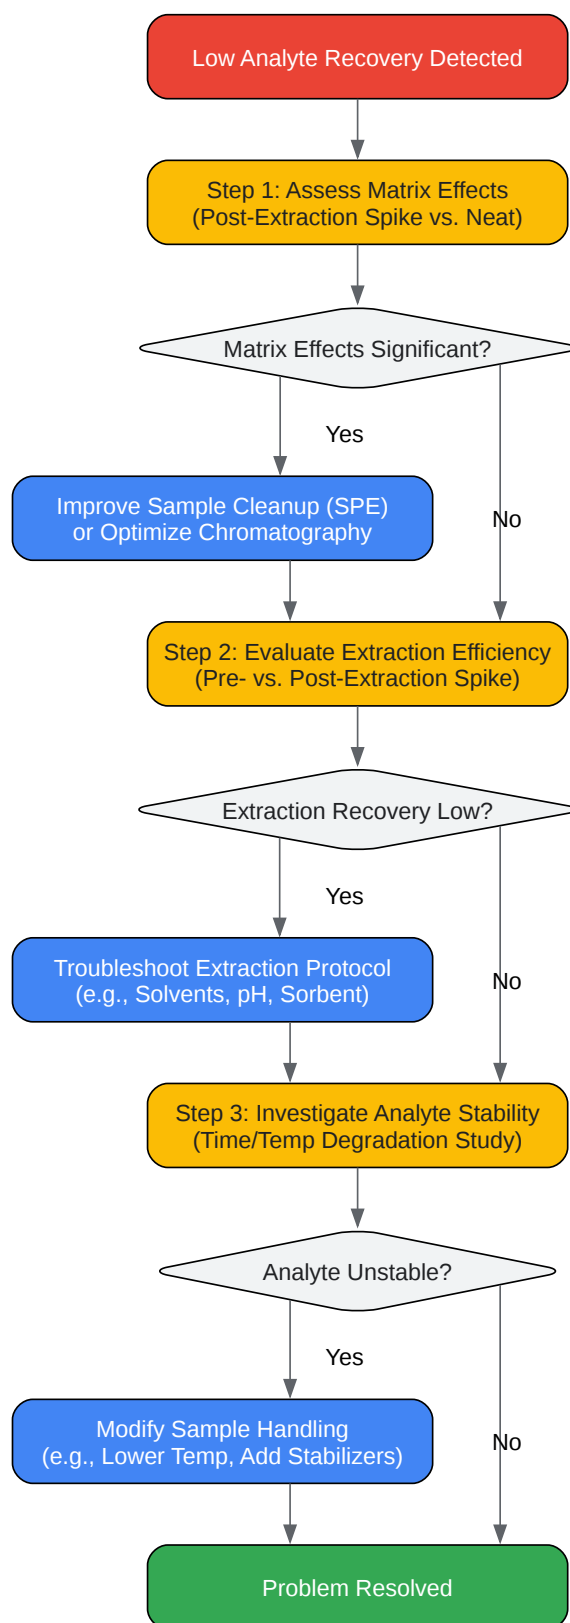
Low Analyte Recovery Detected

Step 1: Assess Matrix Effects
(Post-Extraction Spike vs. Neat)

Matrix Effects Significant?

Yes

Improve Sample Cleanup (SPE)
or Optimize Chromatography

No

Step 2: Evaluate Extraction Efficiency
(Pre- vs. Post-Extraction Spike)

Extraction Recovery Low?

Yes

Troubleshoot Extraction Protocol
(e.g., Solvents, pH, Sorbent)

No

Step 3: Investigate Analyte Stability
(Time/Temp Degradation Study)

Analyte Unstable?

Yes

Modify Sample Handling
(e.g., Lower Temp, Add Stabilizers)

No

Problem Resolved